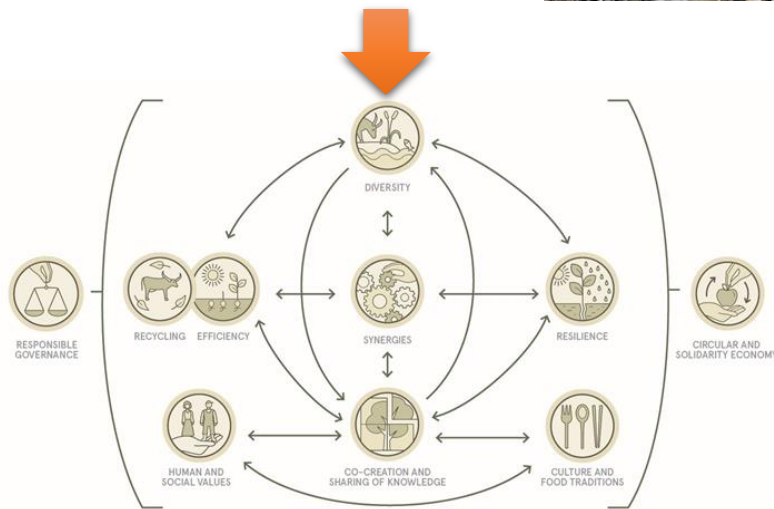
DIVERSITY

RESPONSIBLE GOVERNANCE

RECYCLING EFFICIENCY

SYNERGIES

RESILIENCE

CIRCULAR AND SOLIDARITY ECONOM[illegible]

HUMAN AND SOCIAL VALUES

CO-CREATION AND SHARING OF KNOWLEDGE

CULTURE AND FOOD TRADITIONS